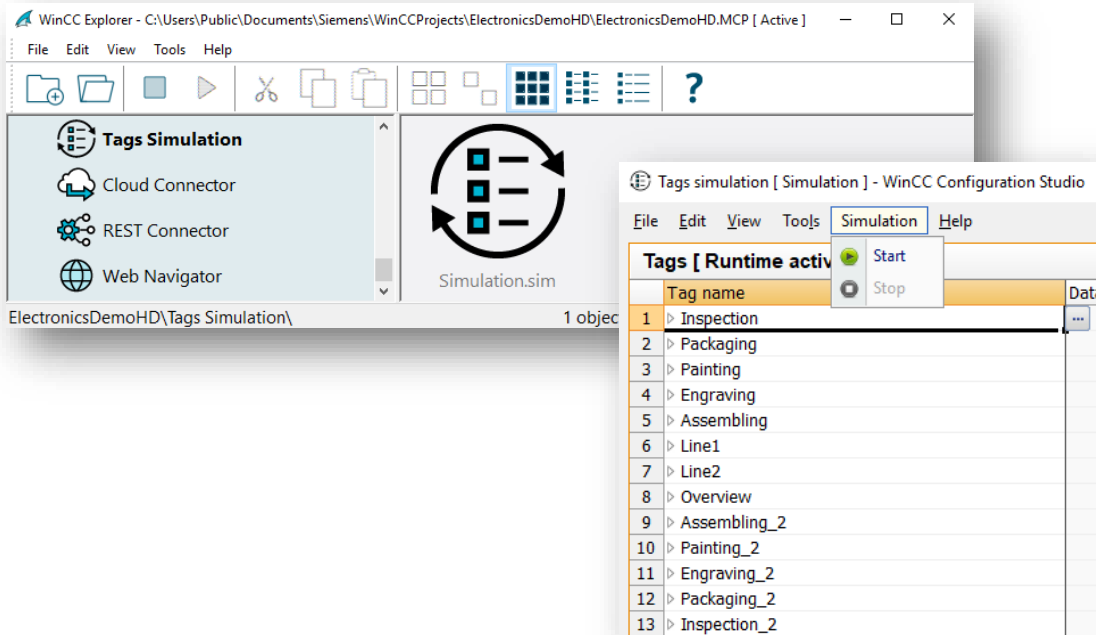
WinCC Explorer - C:\Users\Public\Documents\Siemens\WinCCProjects\ElectronicsDemoHD\ElectronicsDemoHD.MCP [ Active ]

File Edit View Tools Help

Tags Simulation
Cloud Connector
REST Connector
Web Navigator

Simulation.sim

ElectronicsDemoHD\Tags Simulation\

1 objec

Tags simulation [ Simulation ] - WinCC Configuration Studio

File Edit View Tools Simulation Help

Start
Stop

Tags [ Runtime activ

| | Tag name | Data |
|---|---|---|
| 1 | Inspection | ... |
| 2 | Packaging | |
| 3 | Painting | |
| 4 | Engraving | |
| 5 | Assembling | |
| 6 | Line1 | |
| 7 | Line2 | |
| 8 | Overview | |
| 9 | Assembling_2 | |
| 10 | Painting_2 | |
| 11 | Engraving_2 | |
| 12 | Packaging_2 | |
| 13 | Inspection_2 | |